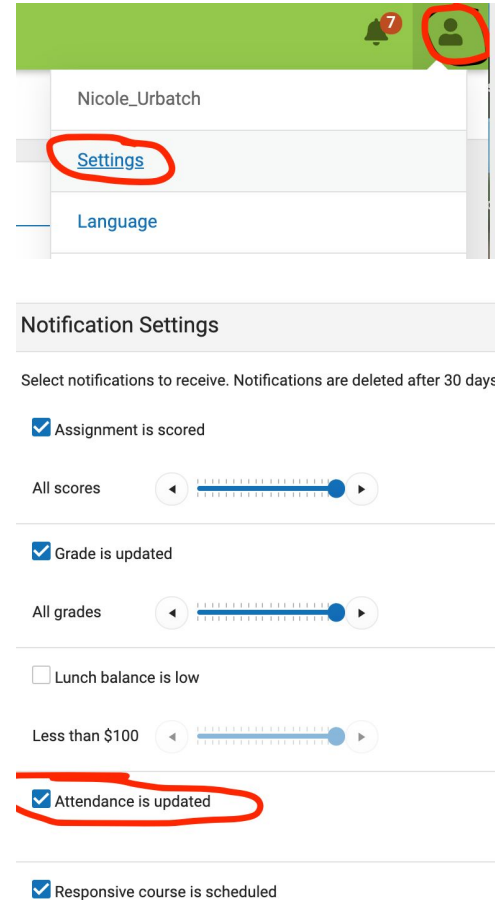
7

Nicole_Urbatch

Settings

Language

Notification Settings

Select notifications to receive. Notifications are deleted after 30 days

Assignment is scored

All scores

Grade is updated

All grades

Lunch balance is low

Less than $100

Attendance is updated

Responsive course is scheduled